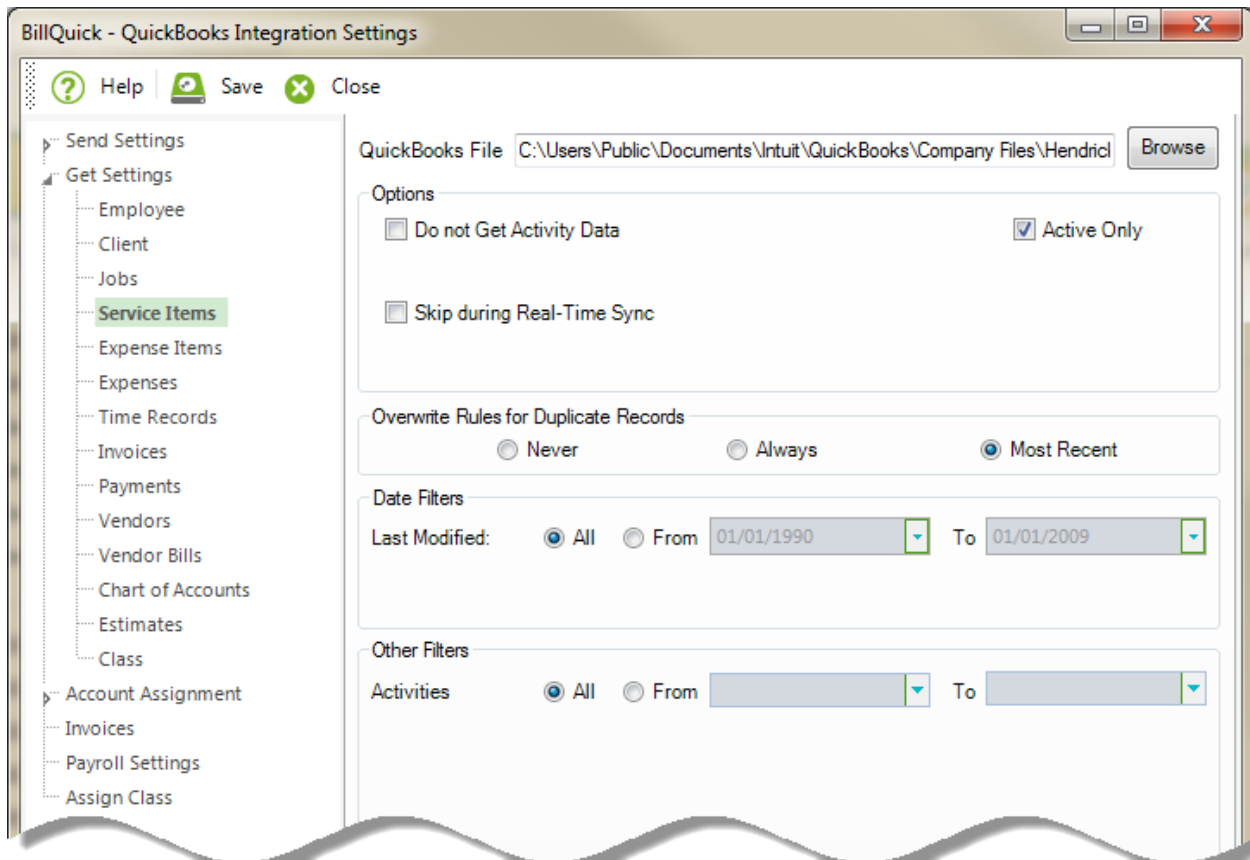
BillQuick - QuickBooks Integration Settings

Help Save Close

Send Settings
Get Settings
Employee
Client
Jobs
Service Items
Expense Items
Expenses
Time Records
Invoices
Payments
Vendors
Vendor Bills
Chart of Accounts
Estimates
Class
Account Assignment
Invoices
Payroll Settings
Assign Class

QuickBooks File C:\Users\Public\Documents\Intuit\QuickBooks\Company Files\Hendricl Browse

Options
Do not Get Activity Data
Active Only
Skip during Real-Time Sync

Overwrite Rules for Duplicate Records
Never Always Most Recent

Date Filters
Last Modified: All From 01/01/1990 To 01/01/2009

Other Filters
Activities All From To